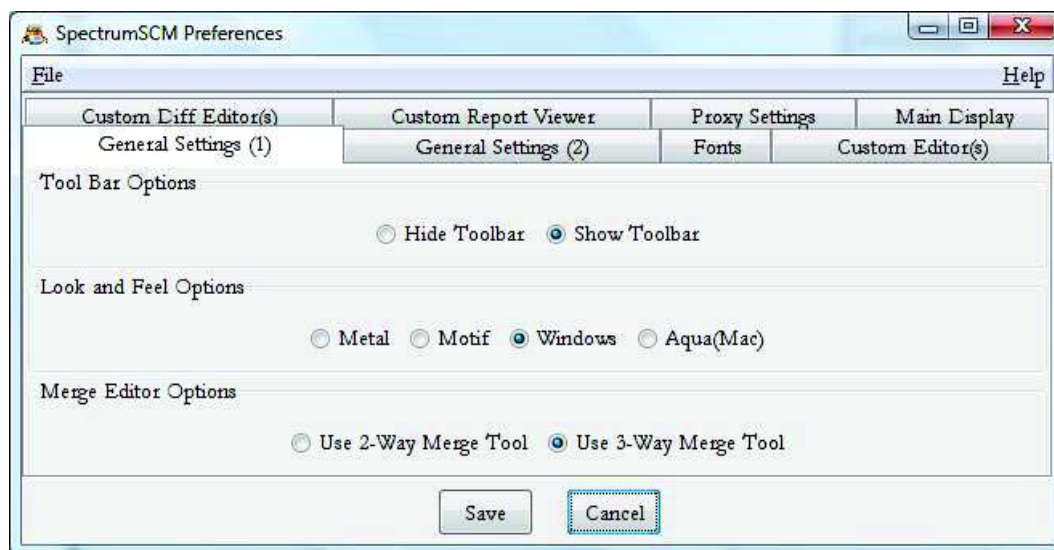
SpectrumSCM Preferences

File

Help

Custom Diff Editor(s)

Custom Report Viewer

Proxy Settings

Main Display

General Settings (1)

General Settings (2)

Fonts

Custom Editor(s)

Tool Bar Options

Hide Toolbar

Show Toolbar

Look and Feel Options

Metal

Motif

Windows

Aqua(Mac)

Merge Editor Options

Use 2-Way Merge Tool

Use 3-Way Merge Tool

Save

Cancel